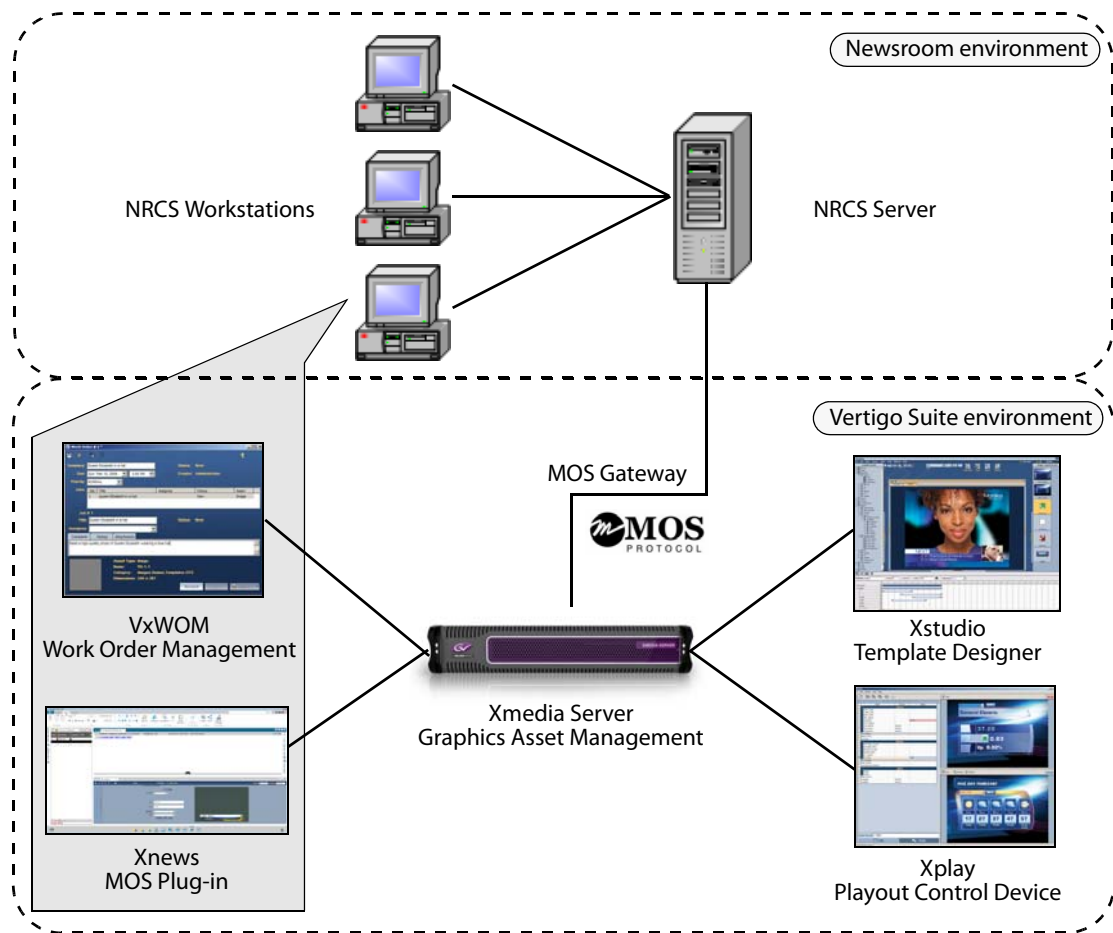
Newsroom environment

NRCS Workstations

NRCS Server

Vertigo Suite environment

MOS Gateway

MOS PROTOCOL

VxWOM
Work Order Management

Xstudio
Template Designer

Xmedia Server
Graphics Asset Management

Xnews
MOS Plug-in

Xplay
Playout Control Device